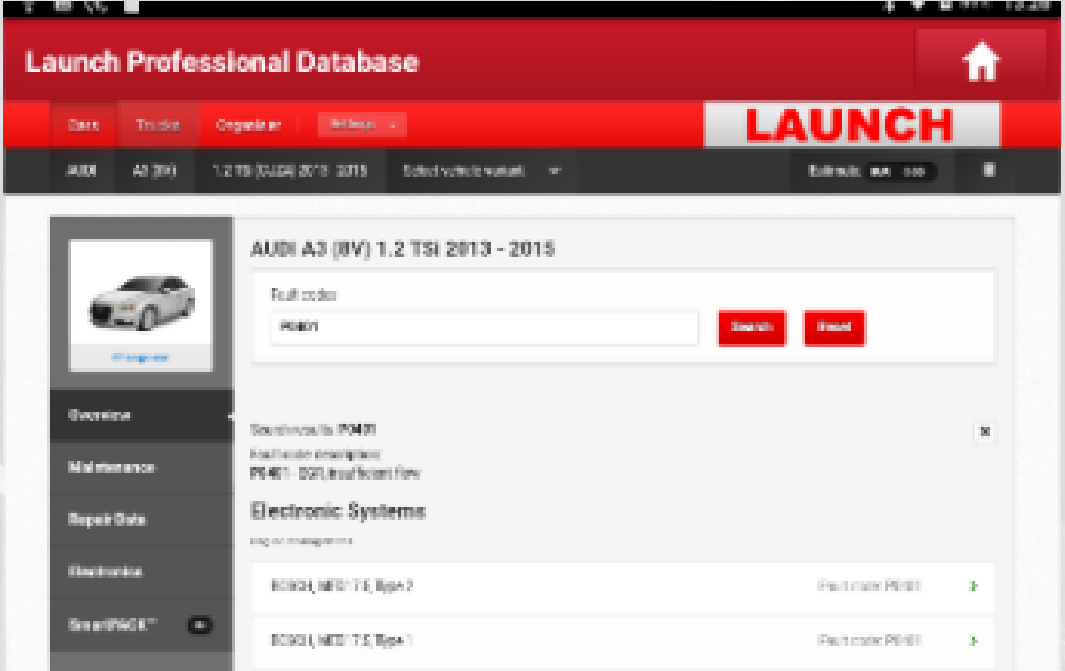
Launch Professional Database

Cars Trucks Organizer Settings

LAUNCH

AUDI A3 (8V) 1.2 TSI (CJZA) 2013 - 2015 Select vehicle variant

Estimate

AUDI A3 (8V) 1.2 TSI 2013 - 2015

Fault codes

P0401

Search Reset

Overview

Maintenance

Repair Data

Electronics

SmartPACK™

Search results P0401

Fault code description

P0401 - EGR insufficient flow

Electronic Systems

Engine management

BOSCH, MED17.5, Type 2 Fault code P0401

BOSCH, MED17.5, Type 1 Fault code P0401